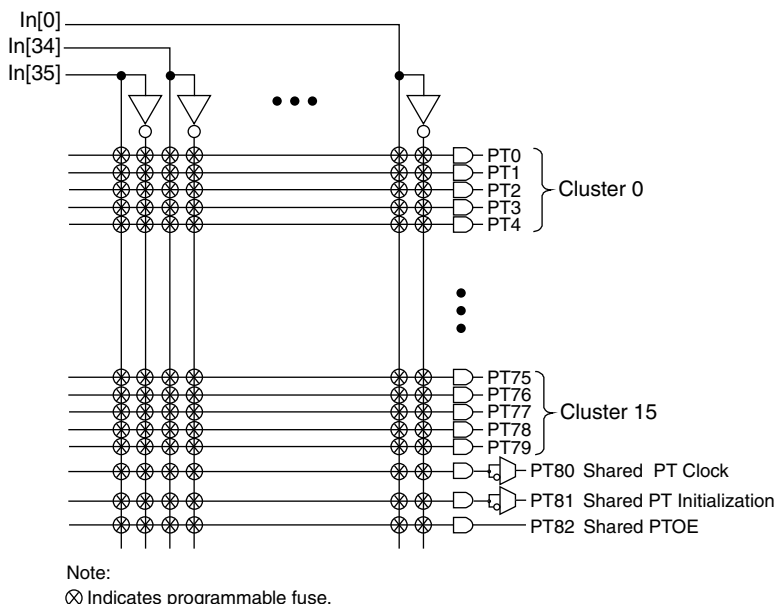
In[0]
In[34]
In[35]

PT0
PT1
PT2
PT3
PT4
Cluster 0

PT75
PT76
PT77
PT78
PT79
Cluster 15
PT80 Shared PT Clock
PT81 Shared PT Initialization
PT82 Shared PTOE

Note:
$\otimes$ Indicates programmable fuse.